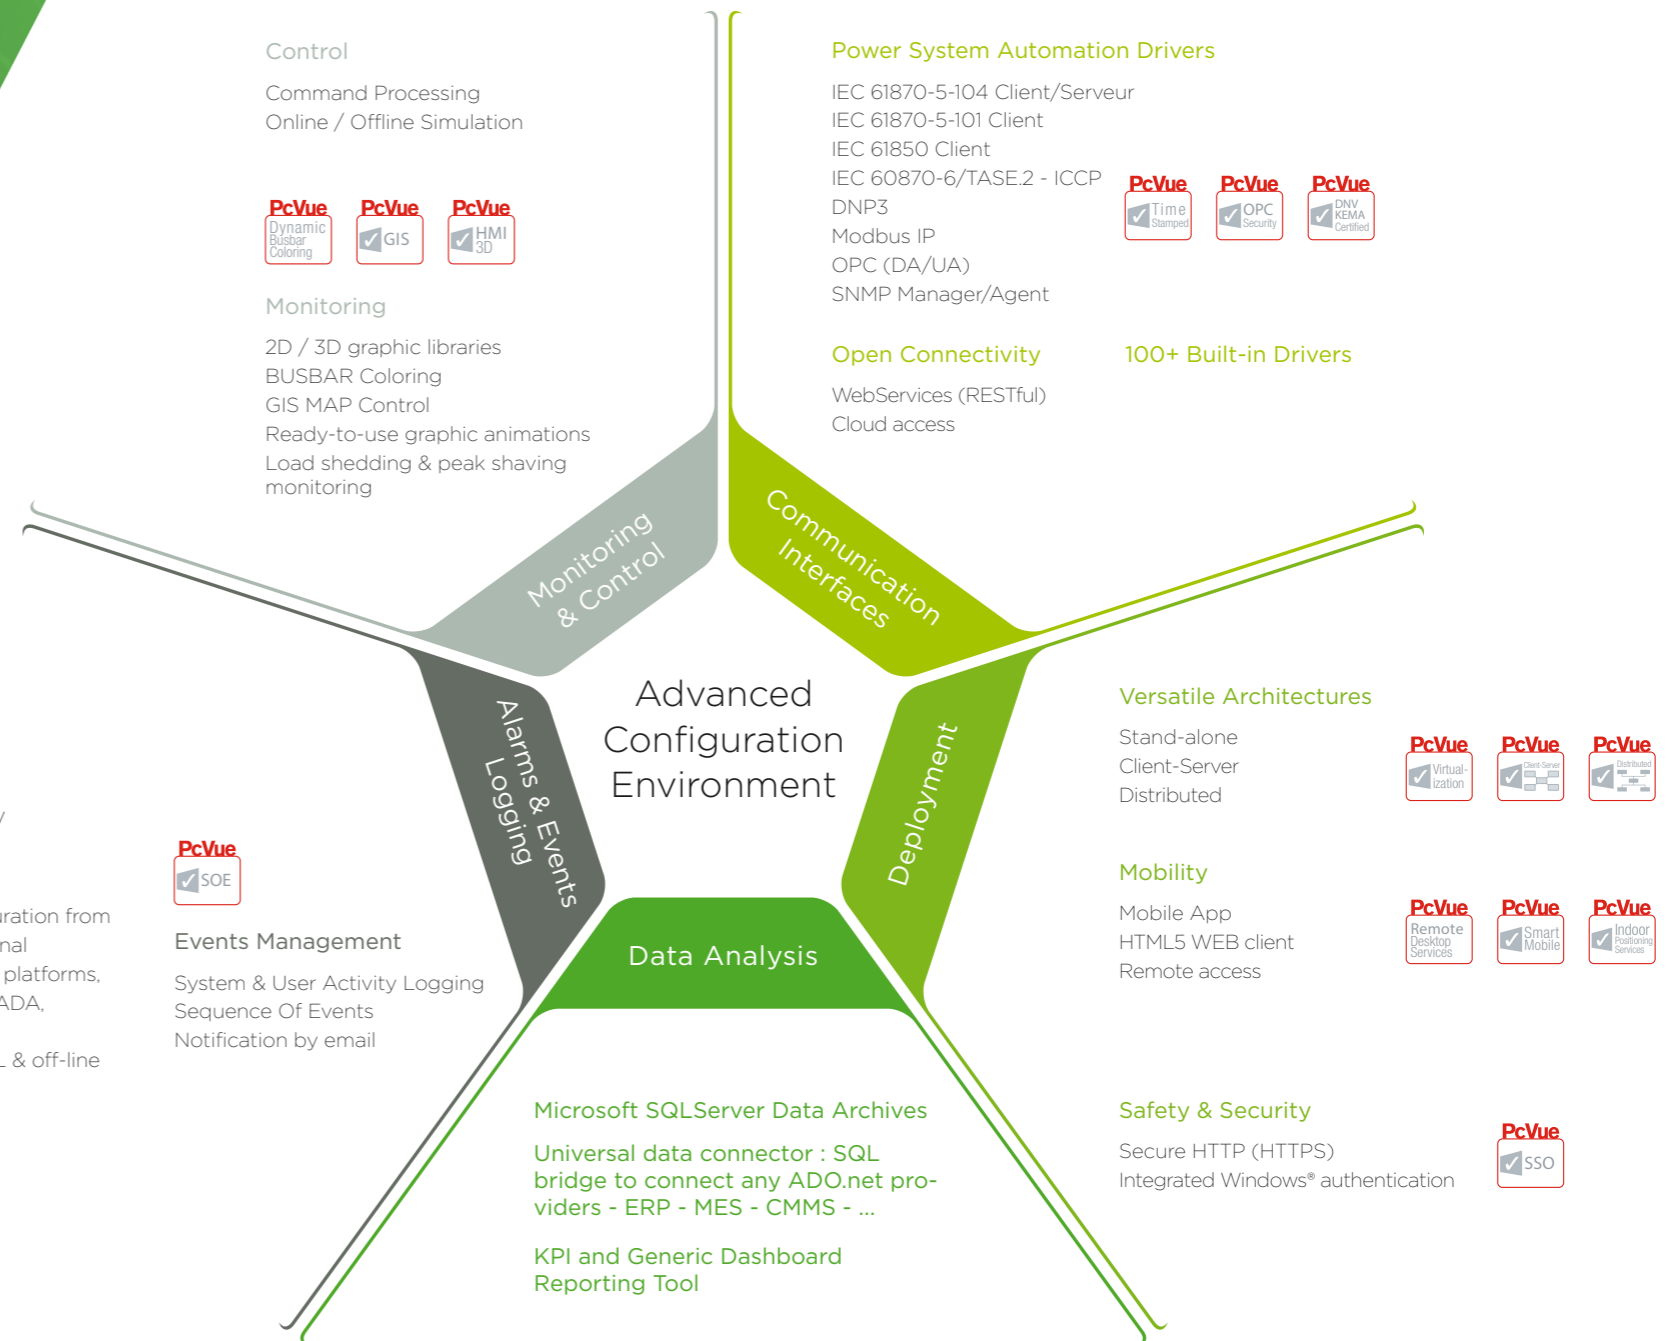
Control

Command Processing
Online / Offline Simulation

PcVue Dynamic Busbar Coloring
PcVue GIS
PcVue HMI 3D

Monitoring

2D / 3D graphic libraries
BUSBAR Coloring
GIS MAP Control
Ready-to-use graphic animations
Load shedding & peak shaving monitoring

Power System Automation Drivers

IEC 61870-5-104 Client/Serveur
IEC 61870-5-101 Client
IEC 61850 Client
IEC 60870-6/TASE.2 - ICCP
DNP3
Modbus IP
OPC (DA/UA)
SNMP Manager/Agent

PcVue Time Stamped
PcVue OPC Security
PcVue DNV KEMA Certified

Open Connectivity

WebServices (RESTful)
Cloud access

100+ Built-in Drivers

Monitoring & Control

Communication Interfaces

Advanced Configuration Environment

Alarms & Events Logging

Deployment

Data Analysis

Versatile Architectures

Stand-alone
Client-Server
Distributed

PcVue Virtualization
PcVue Client-Server
PcVue Distributed

Mobility

Mobile App
HTML5 WEB client
Remote access

PcVue Remote Desktop Services
PcVue Smart Mobile
PcVue Indoor Positioning Services

PcVue SOE

Events Management

System & User Activity Logging
Sequence Of Events
Notification by email

/
ration from
nal
platforms,
ADA,
& off-line

Microsoft SQLServer Data Archives

Universal data connector : SQL bridge to connect any ADO.net providers - ERP - MES - CMMS - ...

KPI and Generic Dashboard Reporting Tool

Safety & Security

Secure HTTP (HTTPS)
Integrated Windows® authentication

PcVue SSO